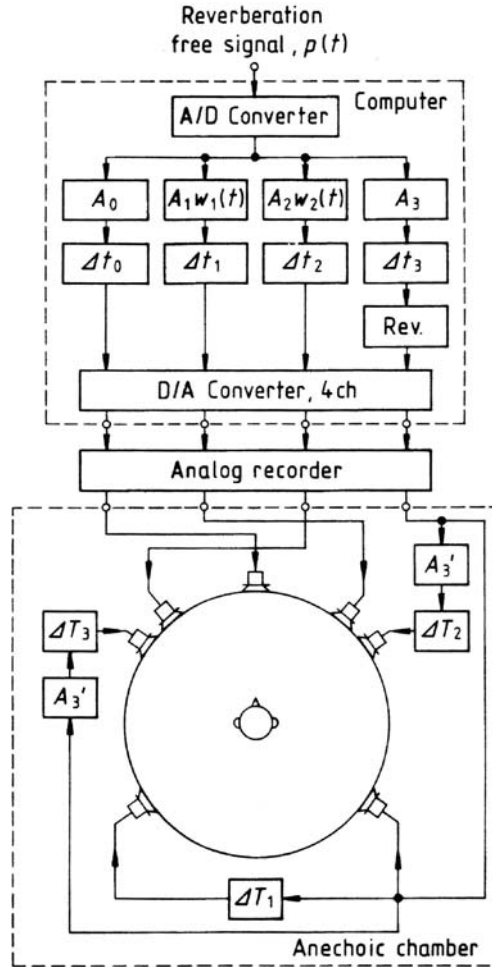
Reverberation free signal , $p(t)$

Computer

A/D Converter

$A_0$

$A_1 w_1(t)$

$A_2 w_2(t)$

$A_3$

$\Delta t_0$

$\Delta t_1$

$\Delta t_2$

$\Delta t_3$

Rev.

D/A Converter, 4ch

Analog recorder

$A_3'$

$\Delta T_3$

$\Delta T_2$

$A_3'$

$\Delta T_1$

Anechoic chamber